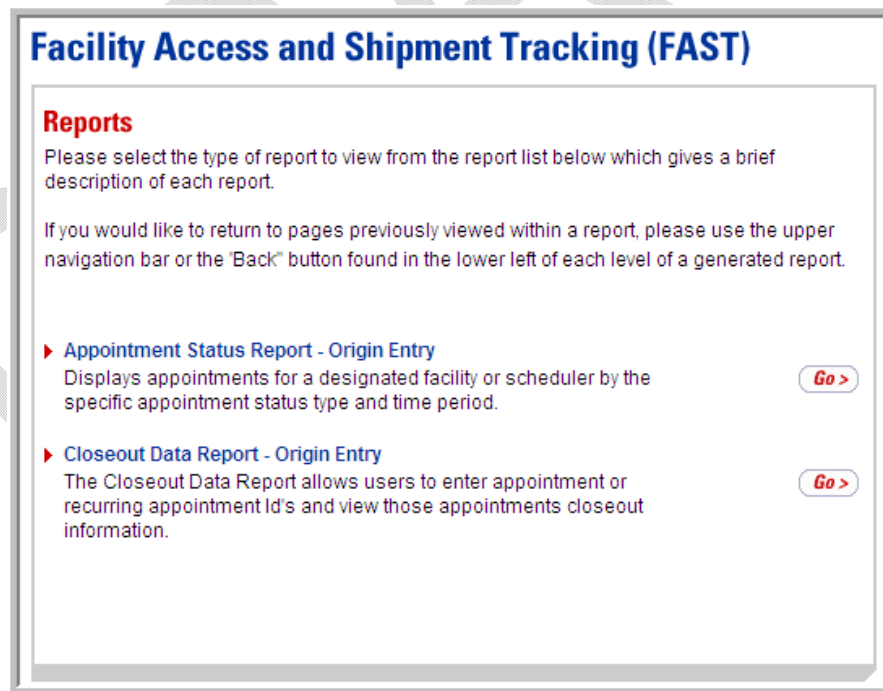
Facility Access and Shipment Tracking (FAST)

Reports

Please select the type of report to view from the report list below which gives a brief description of each report.

If you would like to return to pages previously viewed within a report, please use the upper navigation bar or the "Back" button found in the lower left of each level of a generated report.

Appointment Status Report - Origin Entry
Displays appointments for a designated facility or scheduler by the specific appointment status type and time period.

Go >

Closeout Data Report - Origin Entry
The Closeout Data Report allows users to enter appointment or recurring appointment Id's and view those appointments closeout information.

Go >